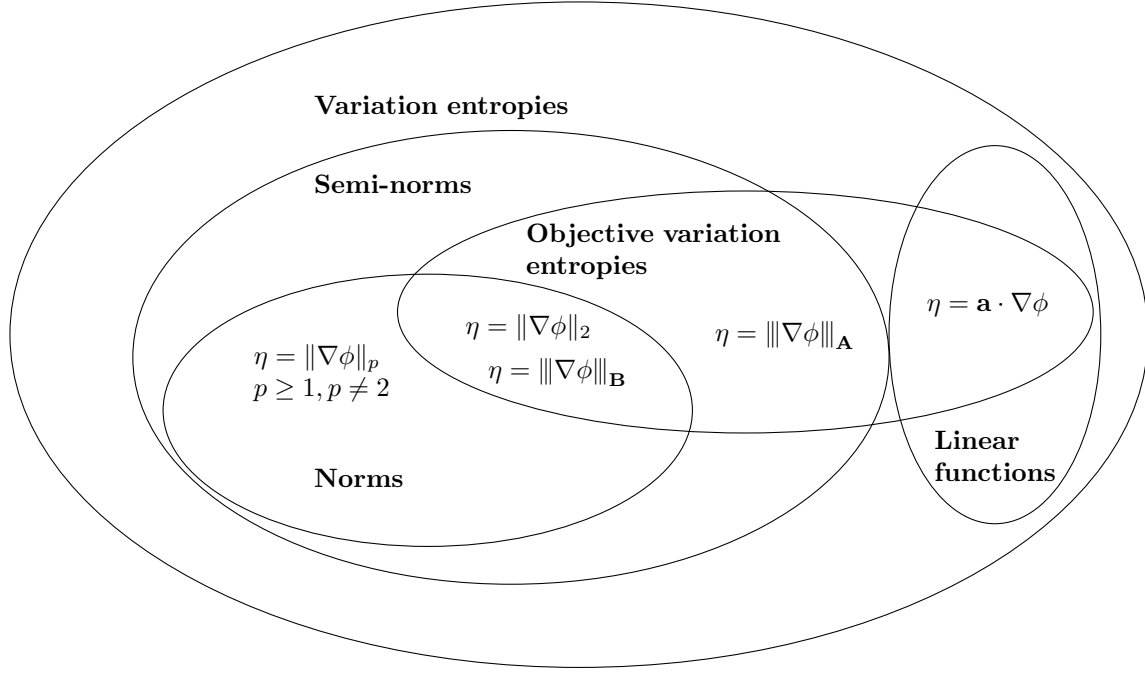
Variation entropies

Semi-norms

Objective variation entropies

$\eta = \mathbf{a} \cdot \nabla\phi$

$\eta = \|\nabla\phi\|_2$

$\eta = |||\nabla\phi|||_{\mathbf{A}}$

$\eta = \|\nabla\phi\|_p$
$p \geq 1, p \neq 2$

$\eta = |||\nabla\phi|||_{\mathbf{B}}$

Linear functions

Norms